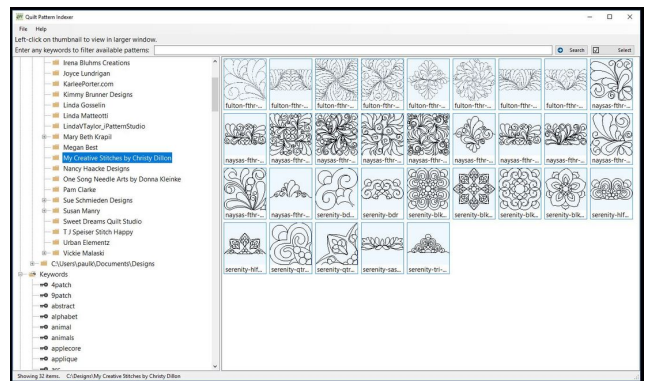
Quilt Pattern Indexer

File Help

Left-click on thumbnail to view in larger window.

Enter any keywords to filter available patterns:

Search

Select

Irena Bluhms Creations
Joyce Lundrigan
KarleePorter.com
Kimmy Brunner Designs
Linda Gosselin
Linda Matteotti
LindaVTaylor_iPatternStudio
Mary Beth Krapil
Megan Best
My Creative Stitches by Christy Dillon
Nancy Haacke Designs
One Song Needle Arts by Donna Kleinke
Pam Clarke
Sue Schmieden Designs
Susan Manry
Sweet Dreams Quilt Studio
T J Speiser Stitch Happy
Urban Elementz
Vickie Malaski
C:\Users\paulk\Documents\Designs
Keywords
4patch
9patch
abstract
alphabet
animal
animals
applecore
applique

fulton-fthr-...
fulton-fthr-...
fulton-fthr-...
fulton-fthr-...
fulton-fthr-...
fulton-fthr-...
fulton-fthr-...
fulton-fthr-...
naysas-fthr-...
naysas-fthr-...
naysas-fthr-...
naysas-fthr-...
naysas-fthr-...
naysas-fthr-...
naysas-fthr-...
naysas-fthr-...
naysas-fthr-...
naysas-fthr-...
naysas-fthr-...
naysas-fthr-...
serenity-bd...
serenity-bdr
serenity-blk...
serenity-blk...
serenity-blk...
serenity-blk...
serenity-hlf...
serenity-hlf...
serenity-qtr...
serenity-qtr...
serenity-sas...
serenity-tri-...

Showing 32 items. C:\Designs\My Creative Stitches by Christy Dillon